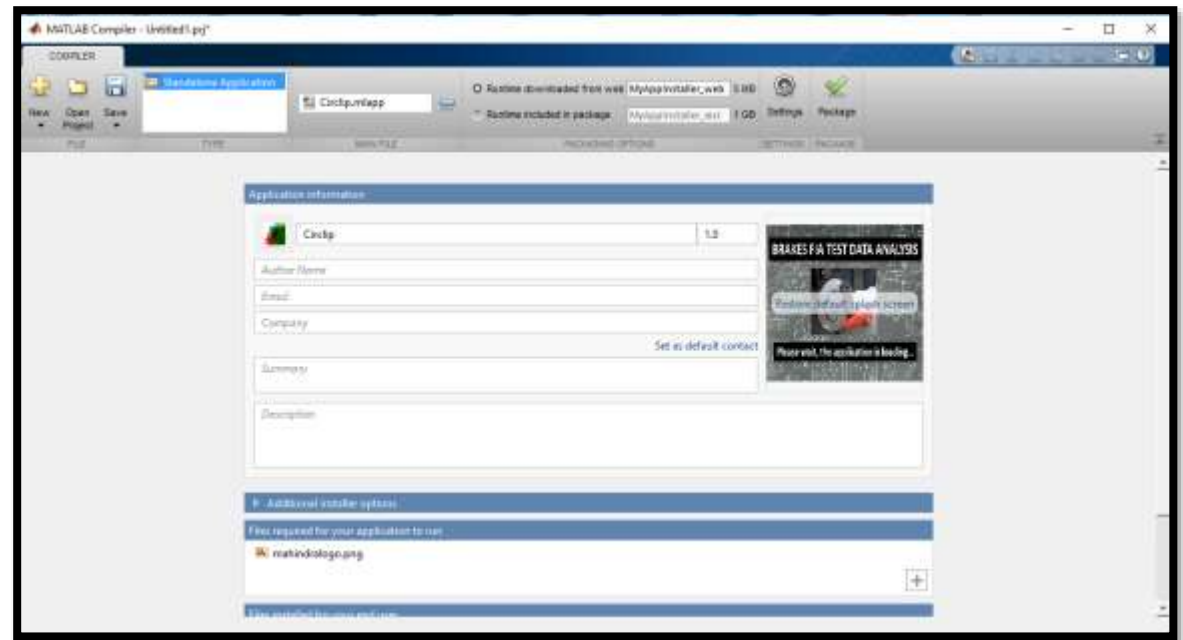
MATLAB Compiler - Untitled1.prj*

COMPILER

New Open Project Save

FILE

Standalone Application

TYPE

Circlip.mlapp

MAIN FILE

Runtime downloaded from web MyAppInstaller_web 5 MB

Runtime included in package MyAppInstaller_mcr 1 GB

PACKAGING OPTIONS

Settings

SETTINGS

Package

PACKAGE

Application information

Circlip

1.0

Author Name

Email

Company

Set as default contact

Summary

Description

BRAKES F/A TEST DATA ANALYSIS

Restore default splash screen

Please wait, the application is loading...

Additional installer options

Files required for your application to run

mahindralogo.png

Files installed for your end user